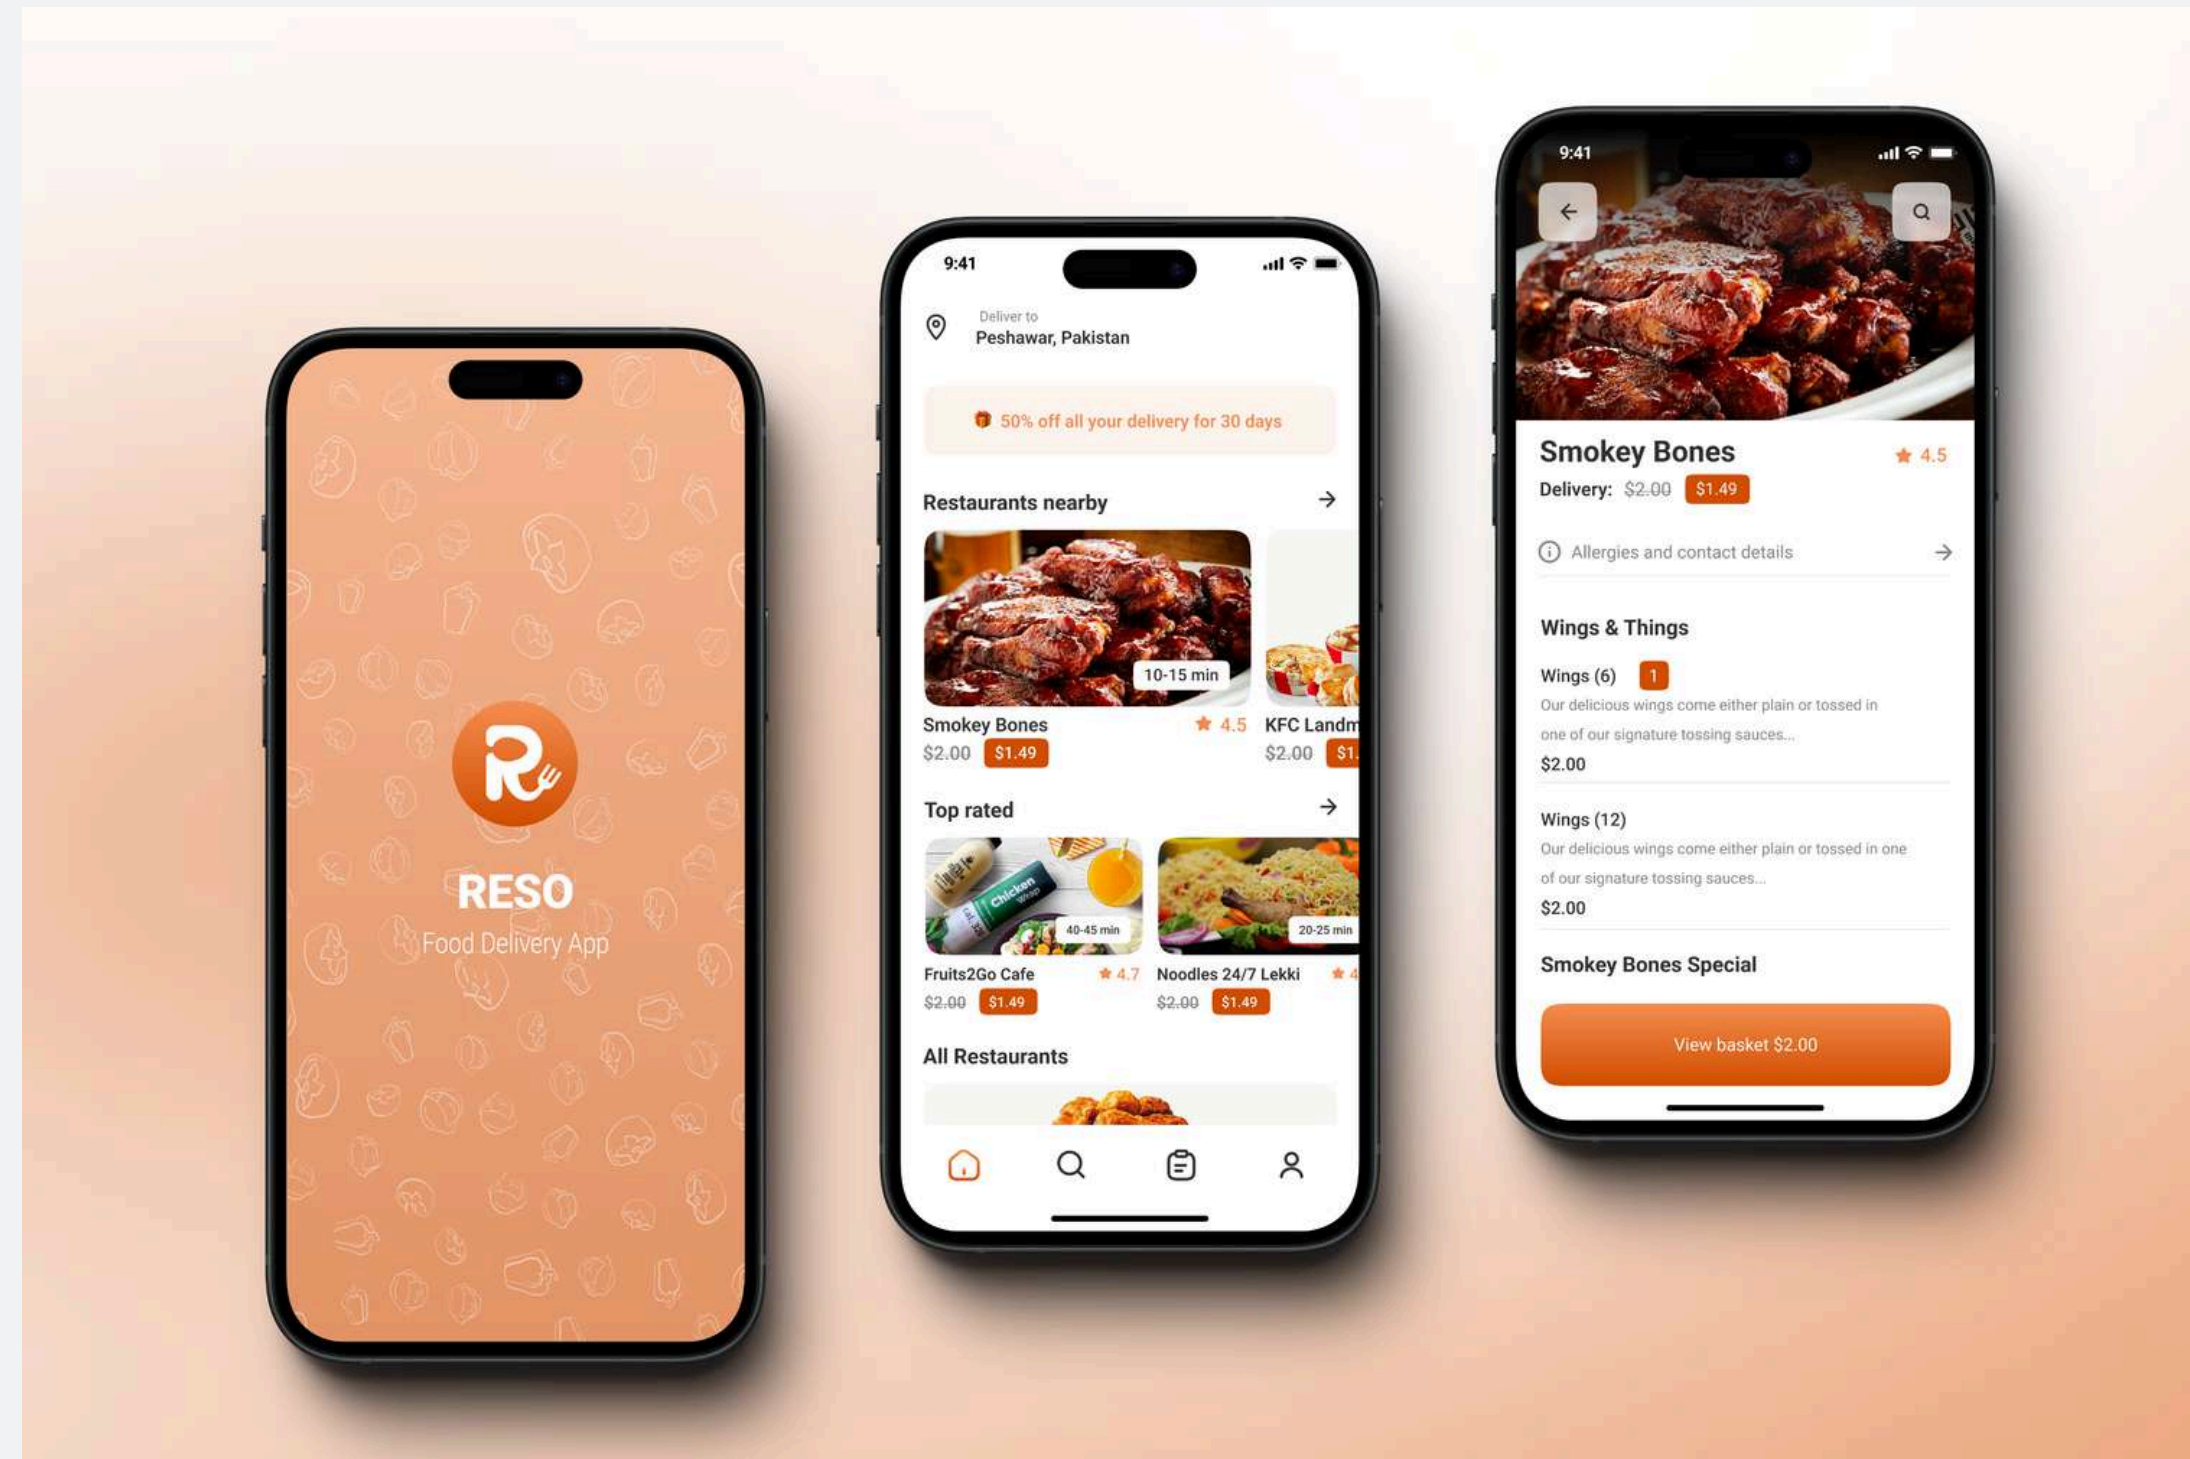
RESO
Food Delivery App

9:41

Deliver to
Peshawar, Pakistan

50% off all your delivery for 30 days

Restaurants nearby

10-15 min
Smokey Bones ★ 4.5
$2.00 $1.49

KFC Landm
$2.00 $1.

Top rated

40-45 min
Fruits2Go Cafe ★ 4.7
$2.00 $1.49

20-25 min
Noodles 24/7 Lekki ★ 4
$2.00 $1.49

All Restaurants

9:41

Smokey Bones ★ 4.5
Delivery: $2.00 $1.49

Allergies and contact details

Wings & Things

Wings (6) 1
Our delicious wings come either plain or tossed in one of our signature tossing sauces...
$2.00

Wings (12)
Our delicious wings come either plain or tossed in one of our signature tossing sauces...
$2.00

Smokey Bones Special

View basket $2.00